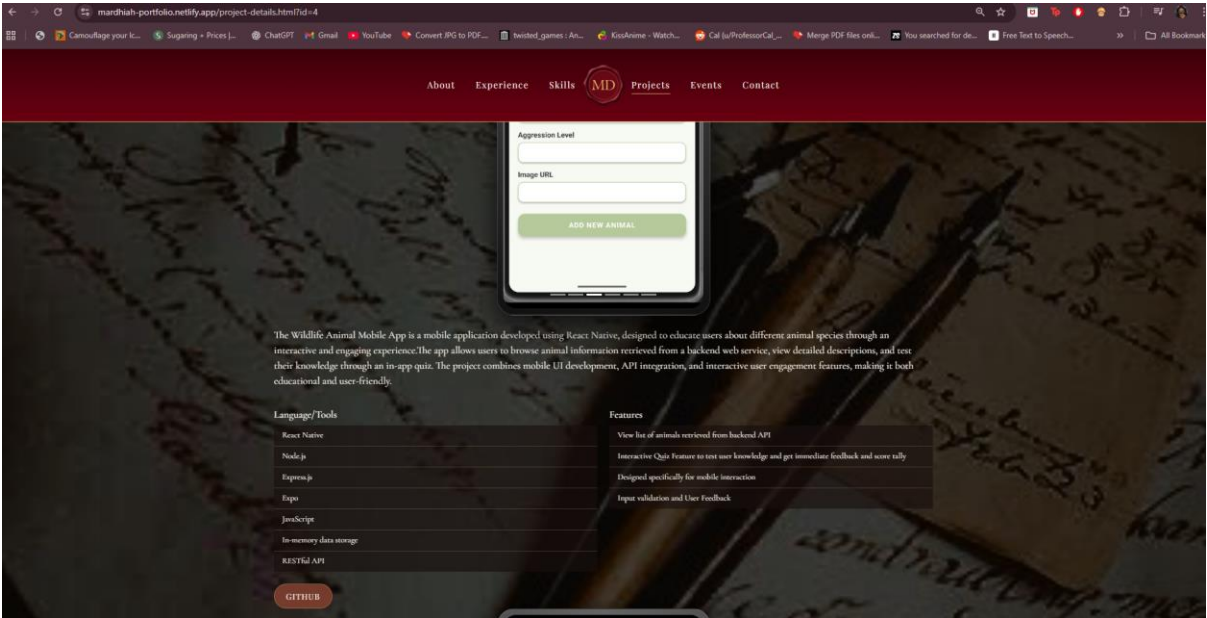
mardhiah-portfolio.netlify.app/project-details.html?id=4

Camouflage your k... Sugaring + Prices |... ChatGPT Gmail YouTube Convert JPG to PDF... twisted_games : An... KissAnime - Watch... Cal (u/ProfessorCal_... Merge PDF files onli... You searched for de... Free Text to Speech... All Bookmarks

About Experience Skills MD Projects Events Contact

Aggression Level

Image URL

ADD NEW ANIMAL

The Wildlife Animal Mobile App is a mobile application developed using React Native, designed to educate users about different animal species through an interactive and engaging experience.The app allows users to browse animal information retrieved from a backend web service, view detailed descriptions, and test their knowledge through an in-app quiz. The project combines mobile UI development, API integration, and interactive user engagement features, making it both educational and user-friendly.

Language/Tools

React Native
Node.js
Express.js
Expo
JavaScript
In-memory data storage
RESTful API

Features

View list of animals retrieved from backend API
Interactive Quiz Feature to test user knowledge and get immediate feedback and score tally
Designed specifically for mobile interaction
Input validation and User Feedback

GITHUB